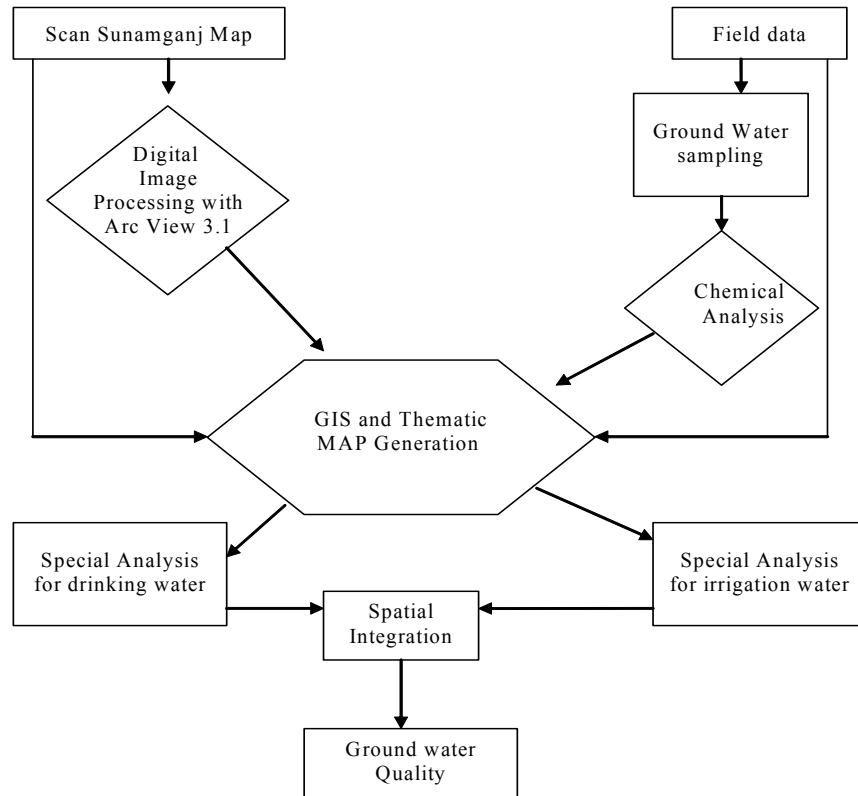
Scan Sunamganj Map

Field data

Digital Image Processing with Arc View 3.1

Ground Water sampling

Chemical Analysis

GIS and Thematic MAP Generation

Special Analysis for drinking water

Special Analysis for irrigation water

Spatial Integration

Ground water Quality